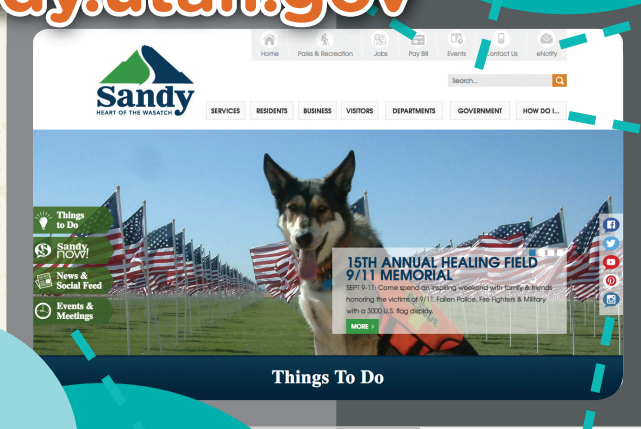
dy.utah.gov

Home Parks & Recreation Jobs Pay Bill Events Contact Us eNotify

Sandy
HEART OF THE WASATCH

Search...

SERVICES RESIDENTS BUSINESS VISITORS DEPARTMENTS GOVERNMENT HOW DO I...

Things to Do
Sandy now!
News & Social Feed
Events & Meetings

15TH ANNUAL HEALING FIELD 9/11 MEMORIAL
SEPT 9-11: Come spend an inspiring weekend with family & friends honoring the victims of 9/11, Fallen Police, Fire Fighters & Military with a 3000 U.S. flag display.

MORE >

Things To Do